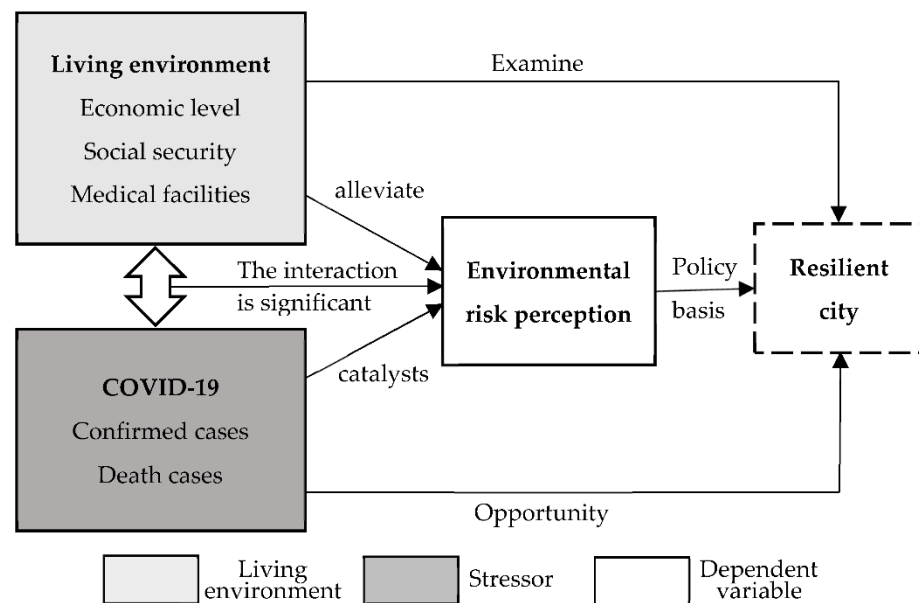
Living environment
Economic level
Social security
Medical facilities

Examine

alleviate

The interaction is significant

Environmental risk perception

Policy basis

Resilient city

catalysts

COVID-19
Confirmed cases
Death cases

Opportunity

Living environment

Stressor

Dependent variable